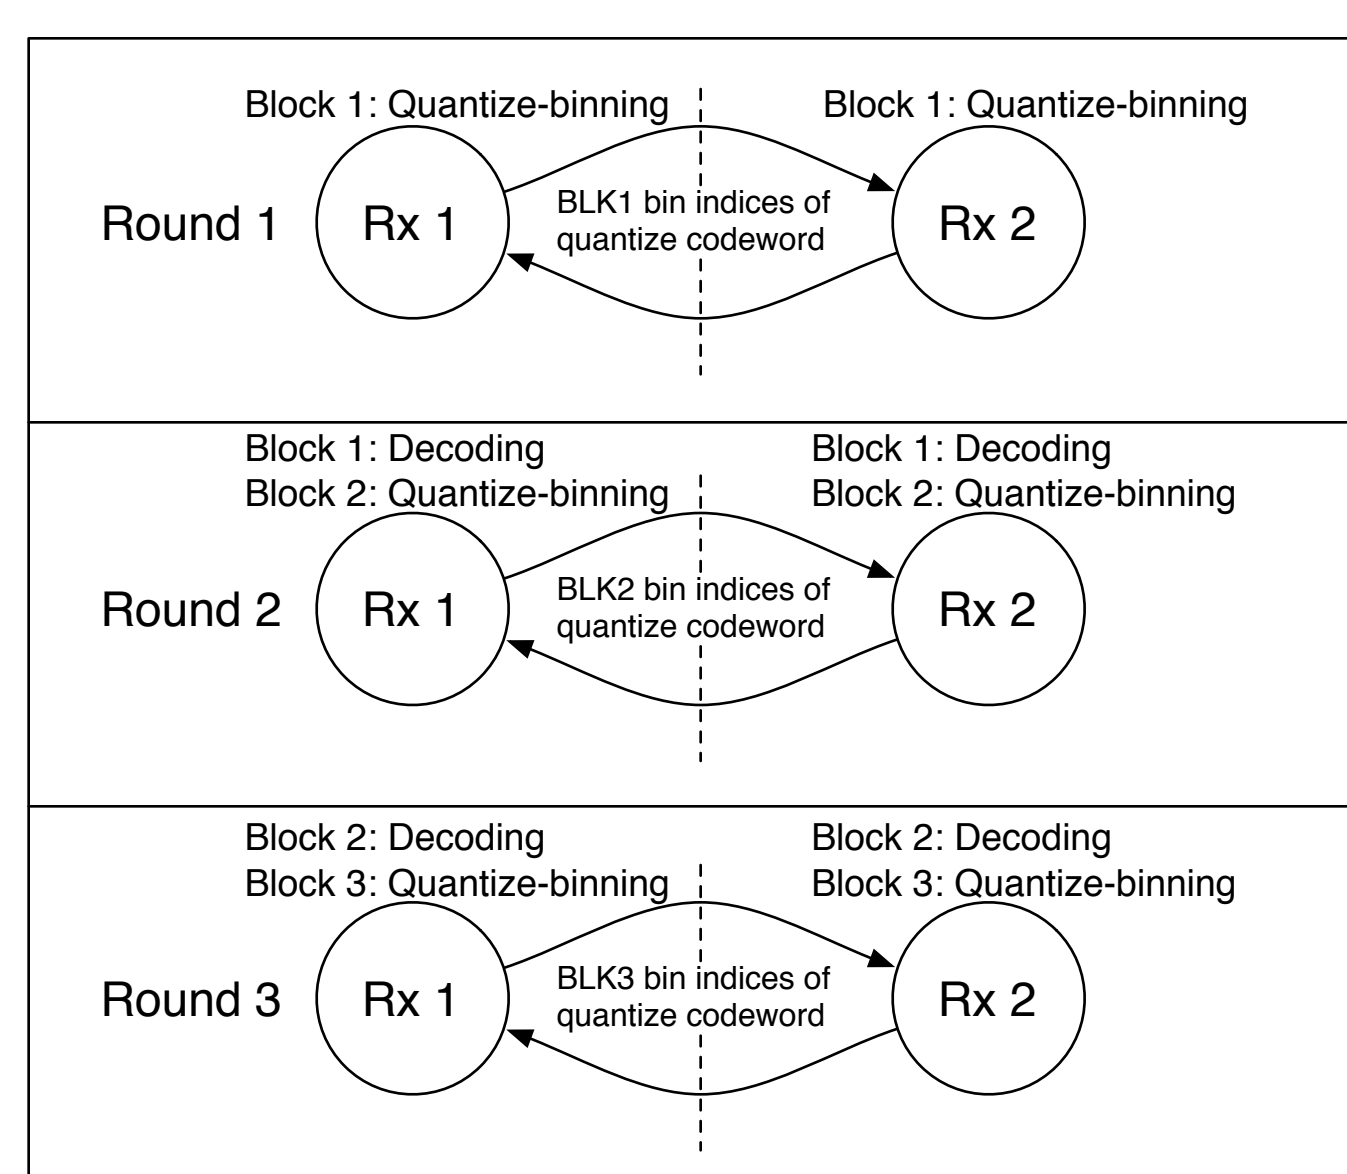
Block 1: Quantize-binning

Block 1: Quantize-binning

Round 1

Rx 1

BLK1 bin indices of quantize codeword

Rx 2

Block 1: Decoding
Block 2: Quantize-binning

Block 1: Decoding
Block 2: Quantize-binning

Round 2

Rx 1

BLK2 bin indices of quantize codeword

Rx 2

Block 2: Decoding
Block 3: Quantize-binning

Block 2: Decoding
Block 3: Quantize-binning

Round 3

Rx 1

BLK3 bin indices of quantize codeword

Rx 2